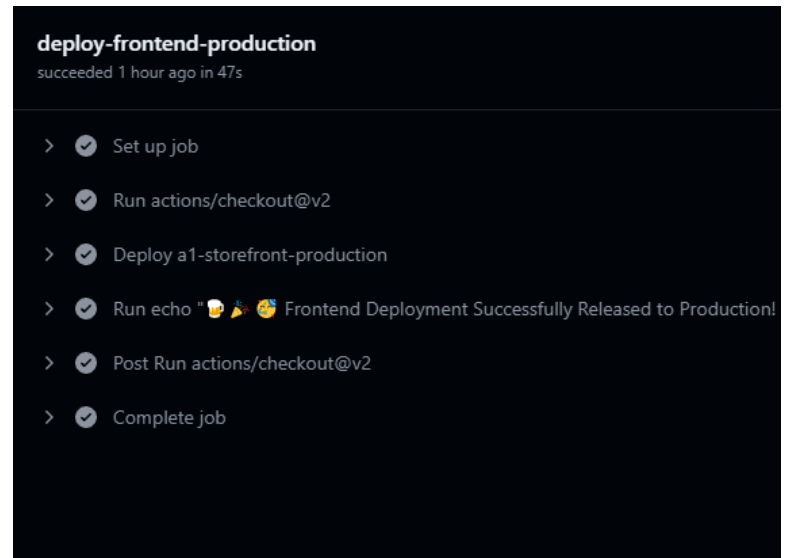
deploy-frontend-production
succeeded 1 hour ago in 47s

Set up job

Run actions/checkout@v2

Deploy a1-storefront-production

Run echo "🍺 🎉 🥳 Frontend Deployment Successfully Released to Production!

Post Run actions/checkout@v2

Complete job